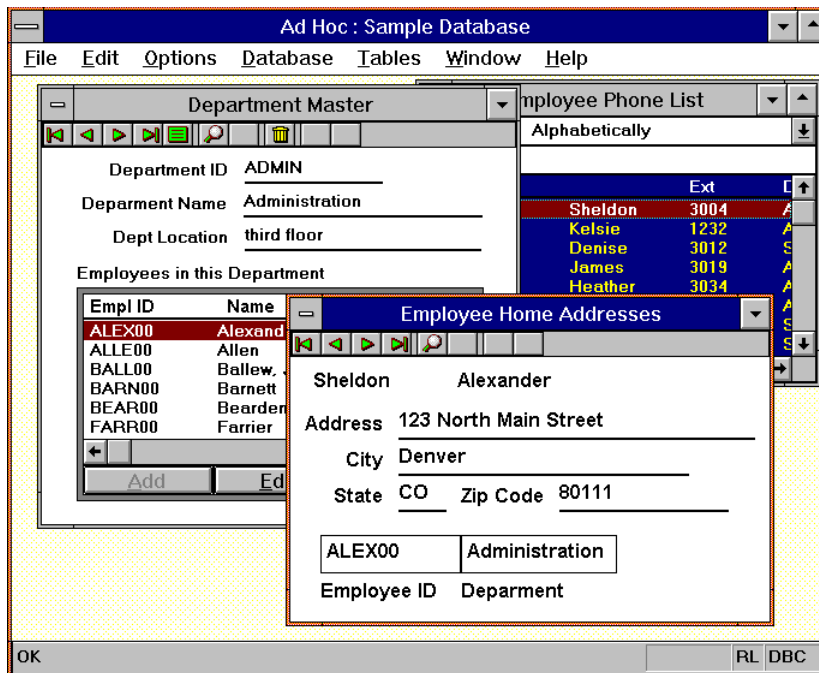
Ad Hoc : Sample Database

File Edit Options Database Tables Window Help

Department Master

Department ID ADMIN

Deparment Name Administration

Dept Location third floor

Employees in this Department

| Empl ID | Name |
|---|---|
| ALEX00 | Alexand |
| ALLE00 | Allen |
| BALL00 | Ballew, |
| BARN00 | Barnett |
| BEAR00 | Bearden |
| FARR00 | Farrier |

Add Ed

mployee Phone List

Alphabetically

| | Ext | D |
|---|---|---|
| Sheldon | 3004 | A |
| Kelsie | 1232 | A |
| Denise | 3012 | S |
| James | 3019 | A |
| Heather | 3034 | A |

Employee Home Addresses

Sheldon Alexander

Address 123 North Main Street

City Denver

State CO Zip Code 80111

ALEX00 Administration

Employee ID Deparment

OK RL DBC